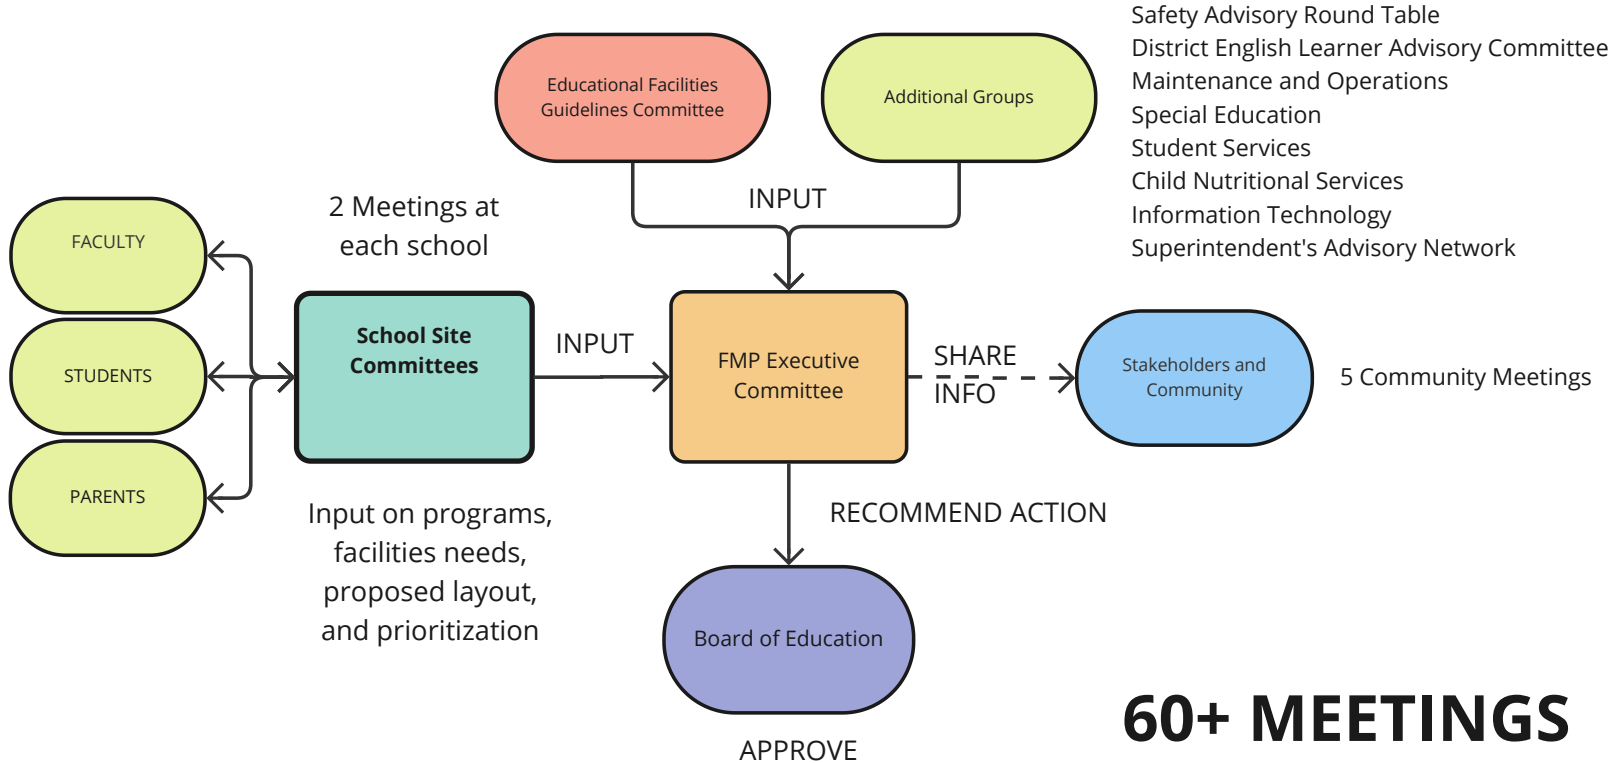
Educational Facilities Guidelines Committee

Additional Groups

Safety Advisory Round Table
District English Learner Advisory Committee
Maintenance and Operations
Special Education
Student Services
Child Nutritional Services
Information Technology
Superintendent's Advisory Network

INPUT

2 Meetings at each school

FACULTY

STUDENTS

PARENTS

School Site Committees

INPUT

FMP Executive Committee

SHARE INFO

Stakeholders and Community

5 Community Meetings

Input on programs, facilities needs, proposed layout, and prioritization

RECOMMEND ACTION

Board of Education

APPROVE

60+ MEETINGS